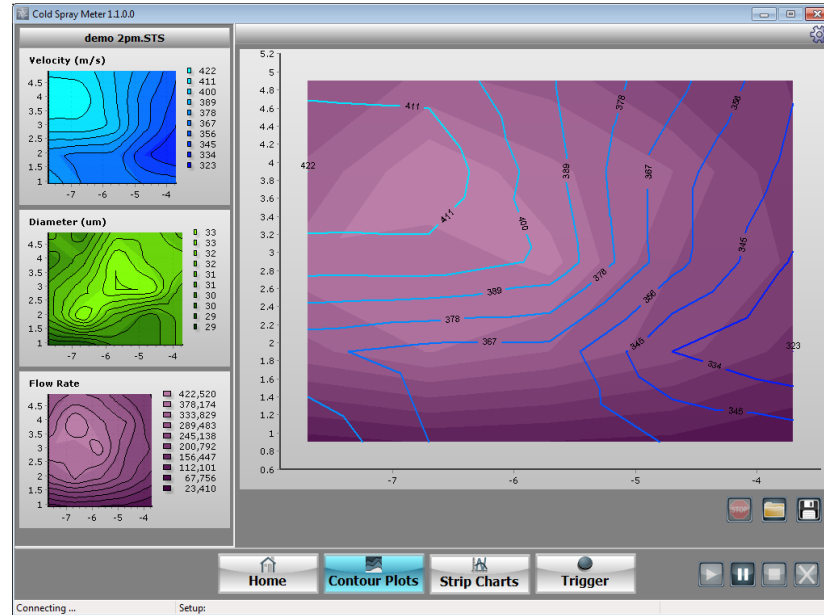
Cold Spray Meter 1.1.0.0

demo 2pm.STS

Velocity (m/s)

4.5
4
3.5
3
2.5
2
1.5
1
-7 -6 -5 -4

422
411
400
389
378
367
356
345
334
323

Diameter (um)

4.5
4
3.5
3
2.5
2
1.5
1
-7 -6 -5 -4

33
33
32
32
31
31
30
30
29
29

Flow Rate

4.5
4
3.5
3
2.5
2
1.5
1
-7 -6 -5 -4

422,520
378,174
333,829
289,483
245,138
200,792
156,447
112,101
67,756
23,410

5.2
5
4.8
4.6
4.4
4.2
4
3.8
3.6
3.4
3.2
3
2.8
2.6
2.4
2.2
2
1.8
1.6
1.4
1.2
1
0.8
0.6

422
411
411
400
389
378
367
356
389
378
367
356
345
345
334
345
323

-7 -6 -5 -4

Home
Contour Plots
Strip Charts
Trigger

Connecting ...
Setup: